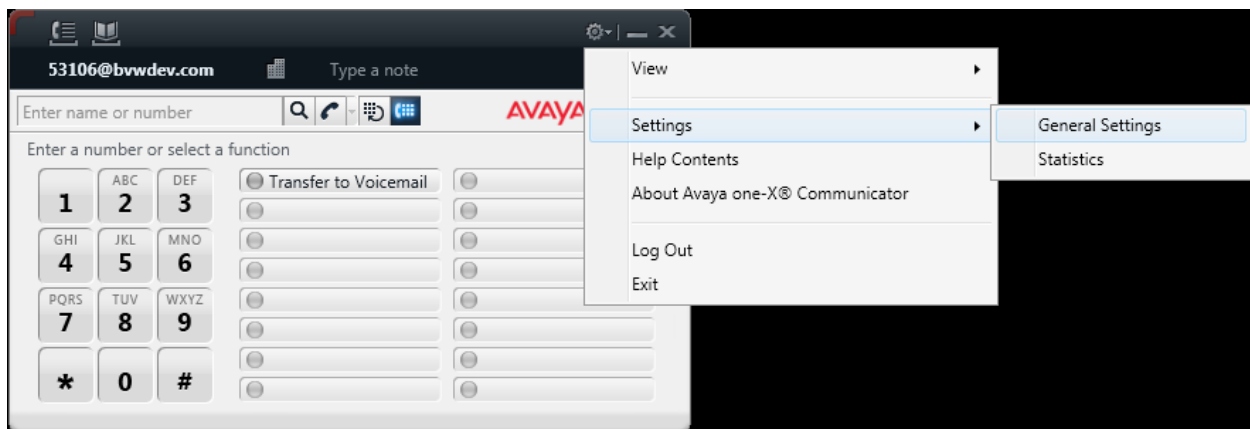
53106@bvwdev.com

Type a note

Enter name or number

AVAYA

Enter a number or select a function

1
ABC 2
DEF 3
GHI 4
JKL 5
MNO 6
PQRS 7
TUV 8
WXYZ 9
*
0
#

Transfer to Voicemail

View
Settings
Help Contents
About Avaya one-X® Communicator
Log Out
Exit

General Settings
Statistics